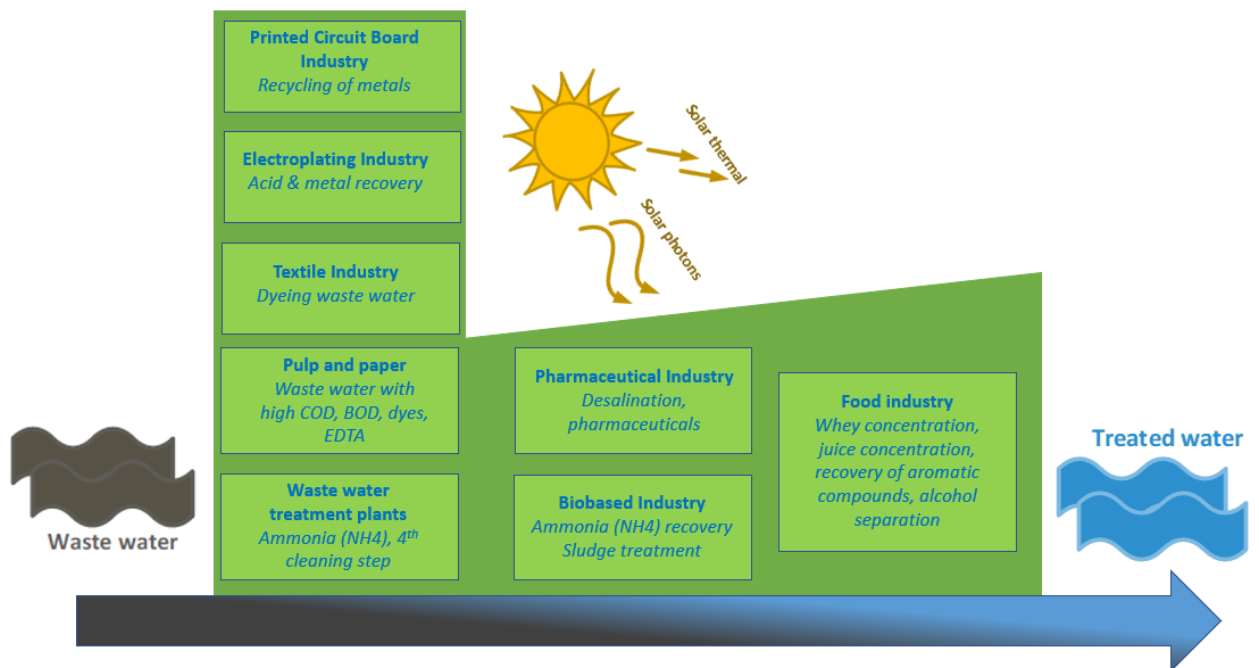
Printed Circuit Board Industry
Recycling of metals

Electroplating Industry
Acid & metal recovery

Textile Industry
Dyeing waste water

Pulp and paper
Waste water with high COD, BOD, dyes, EDTA

Waste water treatment plants
Ammonia (NH4), 4$^{th}$ cleaning step

Solar thermal

Solar photons

Pharmaceutical Industry
Desalination, pharmaceuticals

Biobased Industry
Ammonia (NH4) recovery
Sludge treatment

Food industry
Whey concentration, juice concentration, recovery of aromatic compounds, alcohol separation

Waste water

Treated water